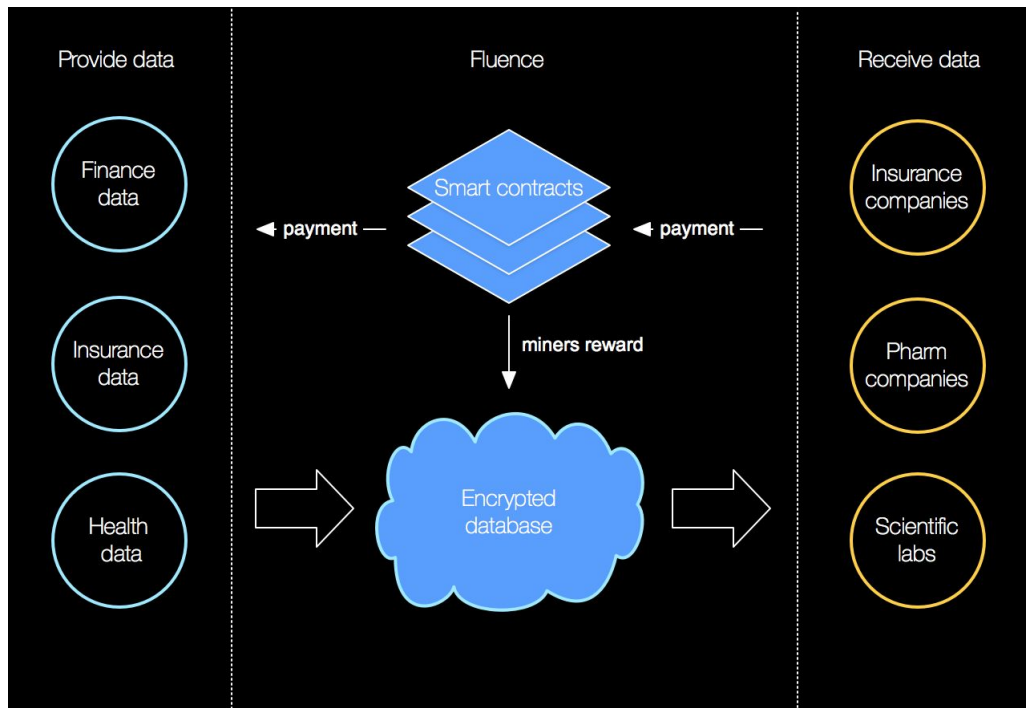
Provide data

Finance data

Insurance data

Health data

Fluence

Smart contracts

payment

payment

miners reward

Encrypted database

Receive data

Insurance companies

Pharm companies

Scientific labs